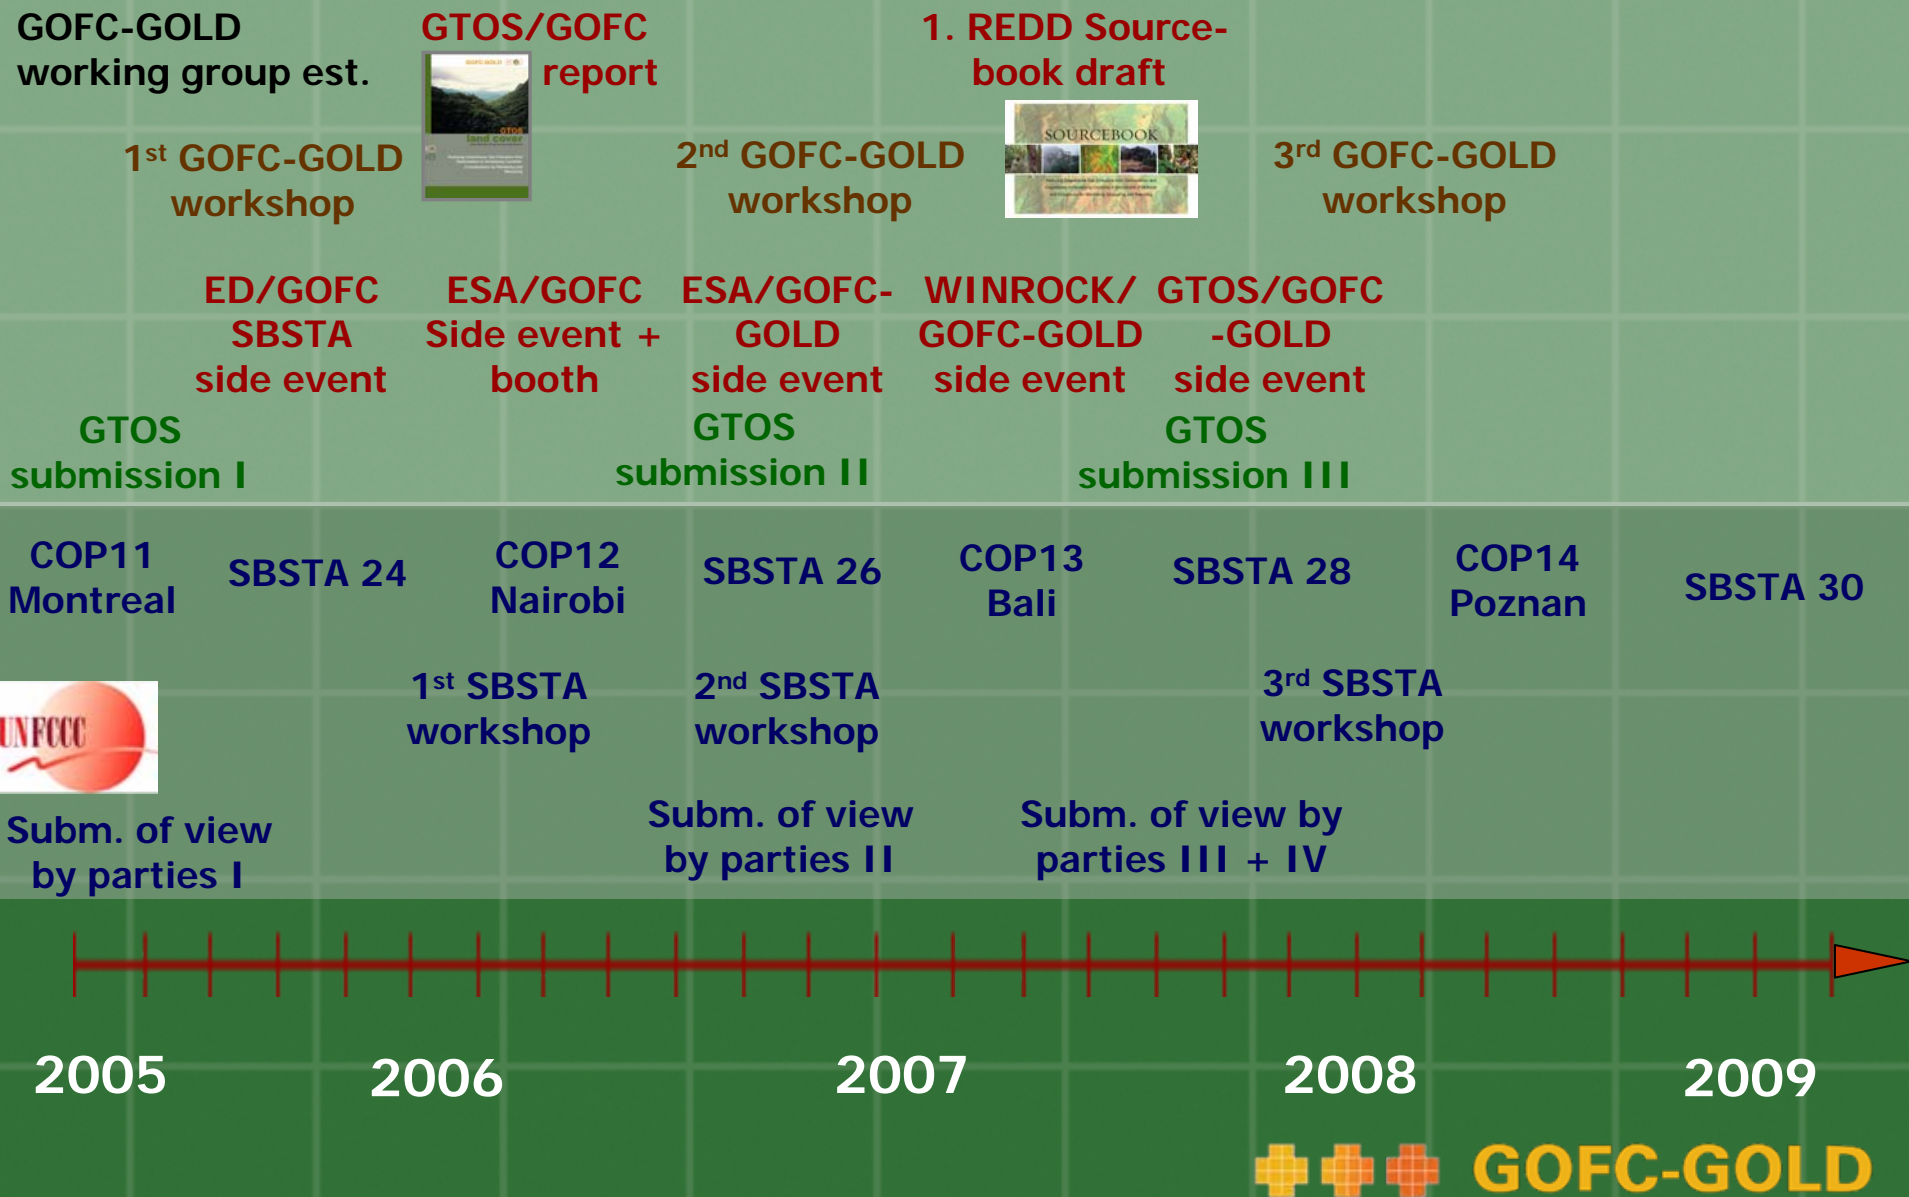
GOFC-GOLD working group est.

GTOS/GOFC report

1. REDD Sourcebook draft

1$^{st}$ GOFC-GOLD workshop

2$^{nd}$ GOFC-GOLD workshop

SOURCEBOOK

3$^{rd}$ GOFC-GOLD workshop

ED/GOFC SBSTA side event

ESA/GOFC Side event + booth

ESA/GOFC-GOLD side event

WINROCK/ GOFC-GOLD side event

GTOS/GOFC -GOLD side event

GTOS submission I

GTOS submission II

GTOS submission III

COP11 Montreal

SBSTA 24

COP12 Nairobi

SBSTA 26

COP13 Bali

SBSTA 28

COP14 Poznan

SBSTA 30

UNFCCC

1$^{st}$ SBSTA workshop

2$^{nd}$ SBSTA workshop

3$^{rd}$ SBSTA workshop

Subm. of view by parties I

Subm. of view by parties II

Subm. of view by parties III + IV

2005

2006

2007

2008

2009

GOFC-GOLD